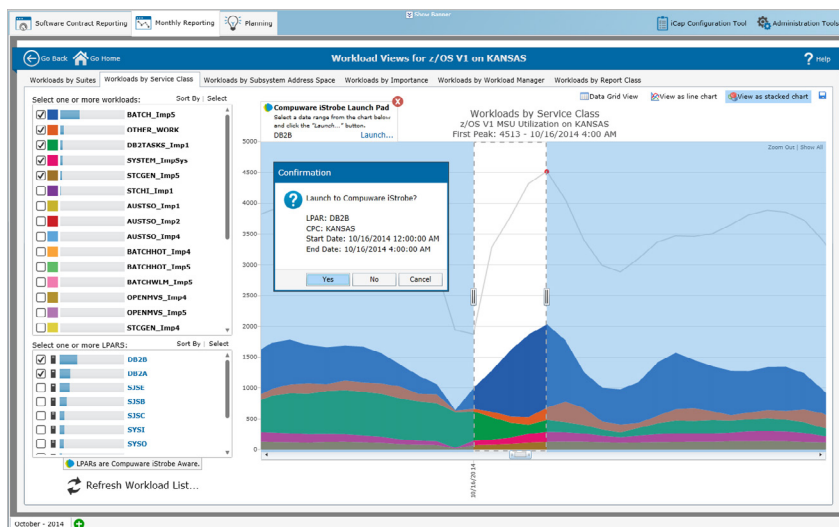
Software Contract Reporting
Monthly Reporting
Planning
Show Banner
iCap Configuration Tool
Administration Tools

Go Back
Go Home
Workload Views for z/OS V1 on KANSAS
Help

Workloads by Suites
Workloads by Service Class
Workloads by Subsystem Address Space
Workloads by Importance
Workloads by Workload Manager
Workloads by Report Class

Select one or more workloads:
Sort By | Select
BATCH_Imp5
OTHER_WORK
DB2TASKS_Imp1
SYSTEM_ImpSys
STCGEN_Imp5
STCHI_Imp1
AUSTSO_Imp1
AUSTSO_Imp2
AUSTSO_Imp4
BATCHHOT_Imp4
BATCHHOT_Imp5
BATCHWLM_Imp5
OPENMVS_Imp4
OPENMVS_Imp5
STCGEN_Imp4

Select one or more LPARS:
Sort By | Select
DB2B
DB2A
SJSE
SJSB
SJSC
SYSI
SYSO
LPARs are Compuware iStrobe Aware.

Refresh Workload List...

Compuware iStrobe Launch Pad
Select a date range from the chart below and click the "Launch..." button.
DB2B
Launch...

Data Grid View
View as line chart
View as stacked chart

Workloads by Service Class
z/OS V1 MSU Utilization on KANSAS
First Peak: 4513 - 10/16/2014 4:00 AM

Zoom Out | Show All

5000
4500
4000
3500
3000
2500
2000
1500
1000
500
0

Confirmation
Launch to Compuware iStrobe?
LPAR: DB2B
CPC: KANSAS
Start Date: 10/16/2014 12:00:00 AM
End Date: 10/16/2014 4:00:00 AM
Yes
No
Cancel

10/16/2014

October - 2014